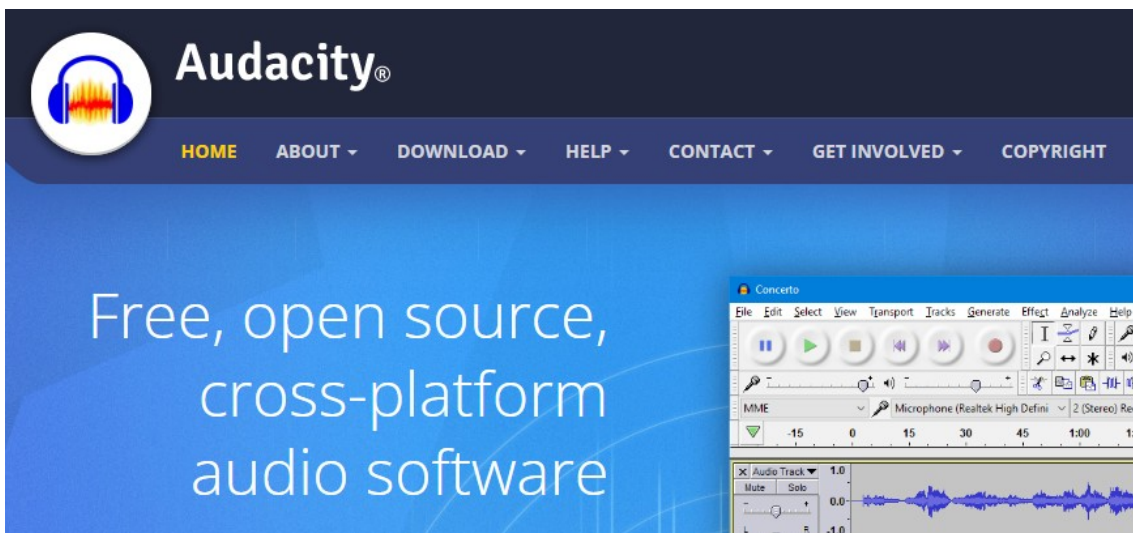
Audacity®

HOME ABOUT ▾ DOWNLOAD ▾ HELP ▾ CONTACT ▾ GET INVOLVED ▾ COPYRIGHT

Free, open source, cross-platform audio software

Concerto

File Edit Select View Transport Tracks Generate Effect Analyze Help

MME Microphone (Realtek High Defini 2 (Stereo) Re

-15 0 15 30 45 1:00 1:

Audio Track 1.0
Mute Solo 0.0
-1.0